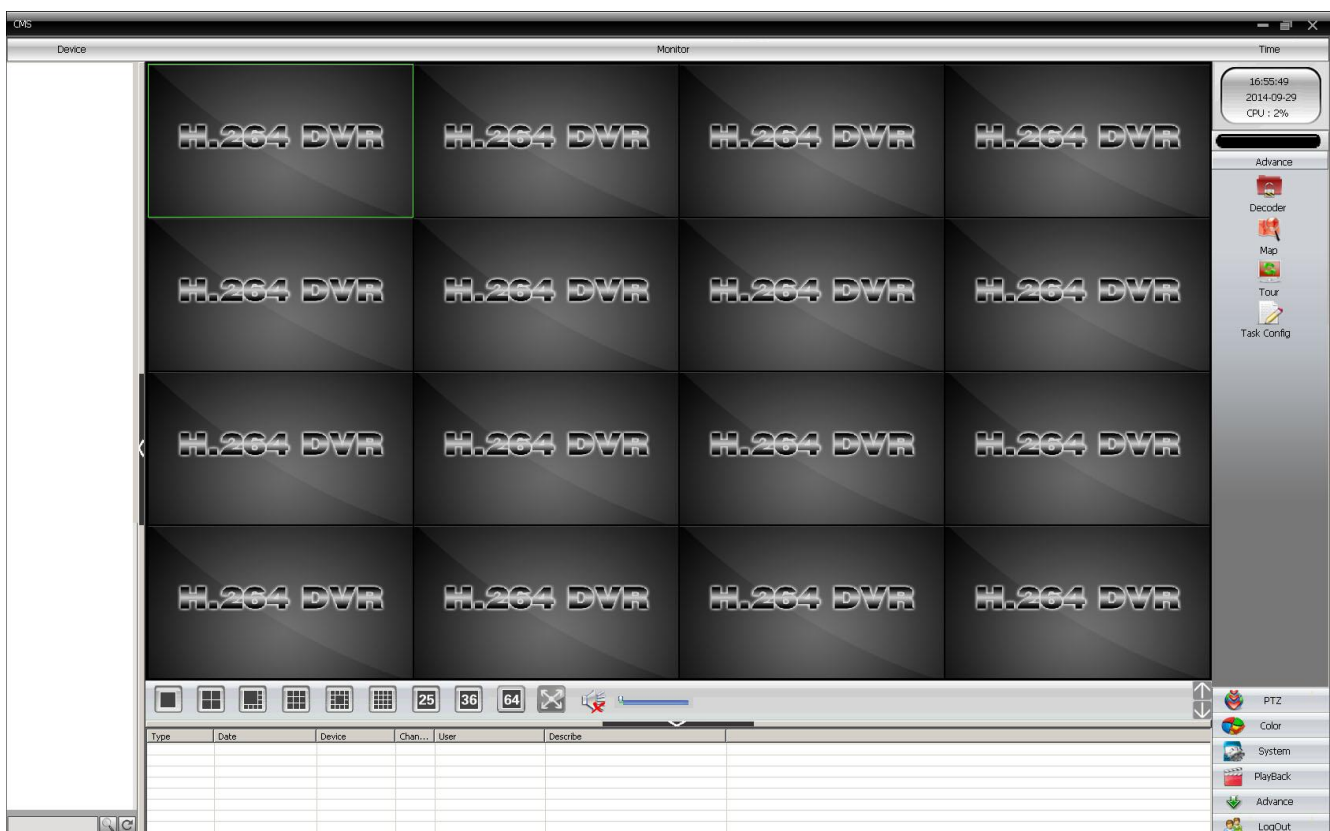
CMS

Device

Monitor

Time

16:55:49
2014-09-29
CPU : 2%

H.264 DVR H.264 DVR H.264 DVR H.264 DVR
H.264 DVR H.264 DVR H.264 DVR H.264 DVR
H.264 DVR H.264 DVR H.264 DVR H.264 DVR
H.264 DVR H.264 DVR H.264 DVR H.264 DVR

Advance
Decoder
Map
Tour
Task Config

25 36 64

| Type | Date | Device | Chan... | User | Describe |
|---|---|---|---|---|---|

PTZ
Color
System
PlayBack
Advance
LogOut